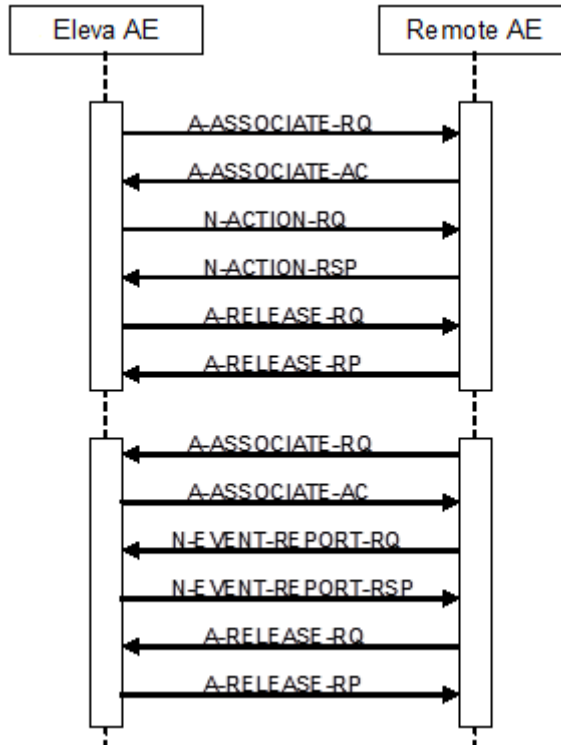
Eleva AE

Remote AE

A-ASSOCIATE-RQ

A-ASSOCIATE-AC

N-ACTION-RQ

N-ACTION-RSP

A-RELEASE-RQ

A-RELEASE-RP

A-ASSOCIATE-RQ

A-ASSOCIATE-AC

N-EVENT-REPORT-RQ

N-EVENT-REPORT-RSP

A-RELEASE-RQ

A-RELEASE-RP